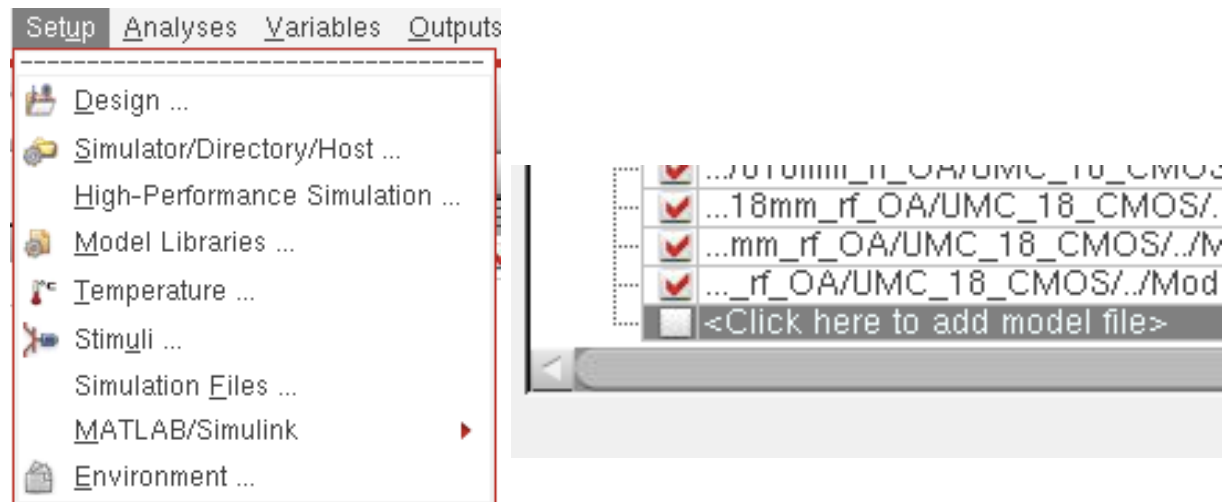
Setup Analyses Variables Outputs

Design ...
Simulator/Directory/Host ...
High-Performance Simulation ...
Model Libraries ...
Temperature ...
Stimuli ...
Simulation Files ...
MATLAB/Simulink
Environment ...

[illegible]
...18mm_rf_OA/UMC_18_CMOS/.
...mm_rf_OA/UMC_18_CMOS/../M
..._rf_OA/UMC_18_CMOS/../Mod
<Click here to add model file>